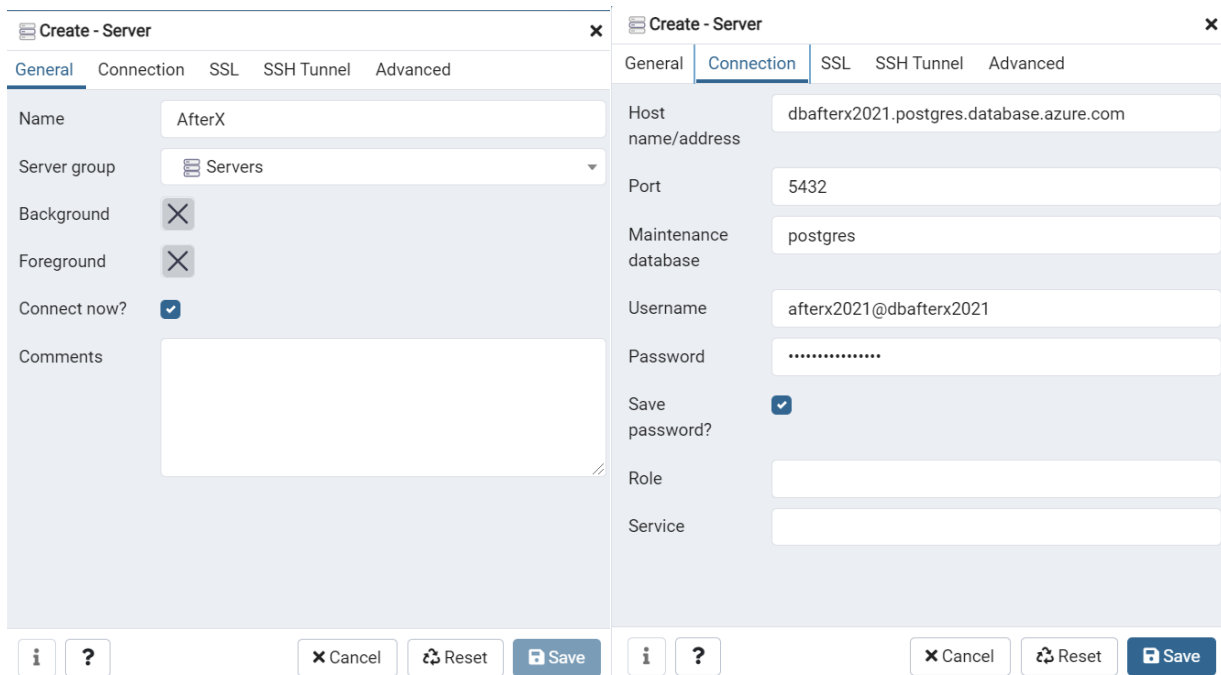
Create - Server ×

General Connection SSL SSH Tunnel Advanced

Name AfterX

Server group Servers

Background

Foreground

Connect now?

Comments

i ? × Cancel Reset Save

Create - Server ×

General Connection SSL SSH Tunnel Advanced

Host name/address dbafterx2021.postgres.database.azure.com

Port 5432

Maintenance database postgres

Username afterx2021@dbafterx2021

Password ••••••••••••••••

Save password?

Role

Service

i ? × Cancel Reset Save